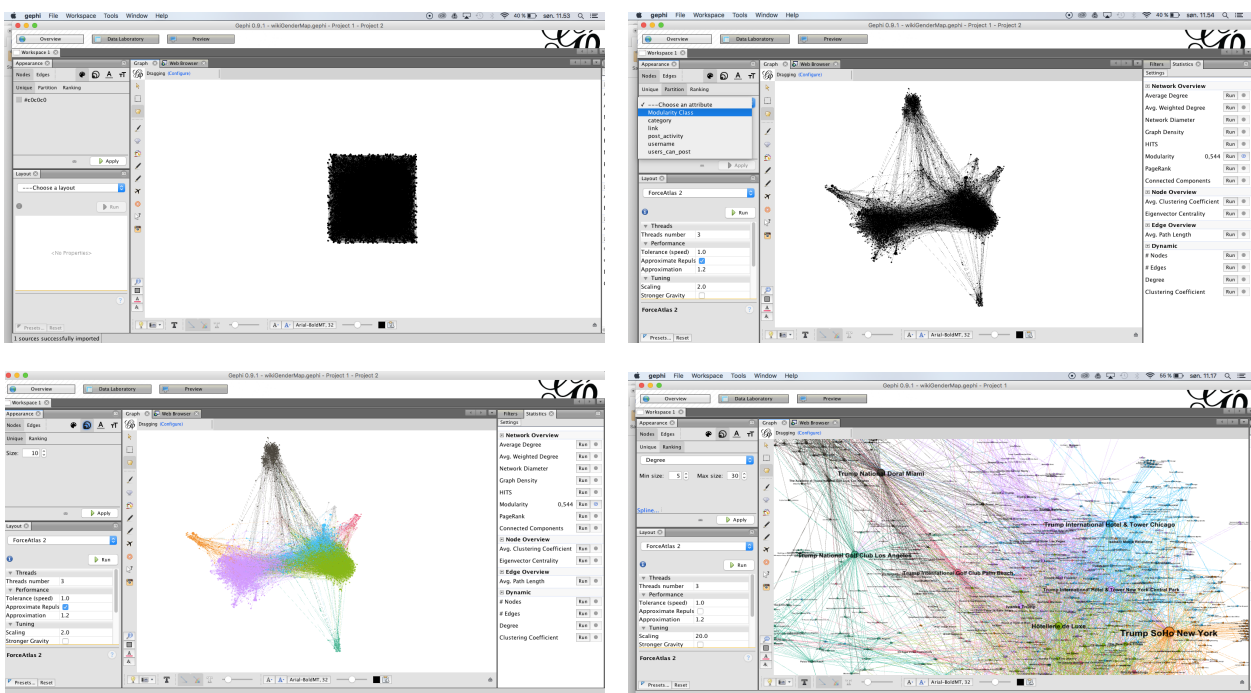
gephi File Workspace Tools Window Help
40 % søn. 11.53
Gephi 0.9.1 - wikiGenderMap.gephi - Project 1 - Project 2
Overview
Data Laboratory
Preview
Workspace 1
Appearance
Nodes Edges
Unique Partition Ranking
#c0c0c0
Apply
Layout
---Choose a layout
Run
<No Properties>
Presets... Reset
Graph
Web Browser
Dragging (Configure)
Arial-BoldMT, 32
1 sources successfully imported

gephi File Workspace Tools Window Help
40 % søn. 11.54
Gephi 0.9.1 - wikiGenderMap.gephi - Project 1 - Project 2
Overview
Data Laboratory
Preview
Workspace 1
Appearance
Nodes Edges
Unique Partition Ranking
---Choose an attribute
Modularity Class
category
link
post_activity
username
users_can_post
Layout
ForceAtlas 2
Run
Threads
Threads number 3
Performance
Tolerance (speed) 1.0
Approximate Repuls
Approximation 1.2
Tuning
Scaling 2.0
Stronger Gravity
ForceAtlas 2
Presets... Reset
Graph
Web Browser
Dragging (Configure)
Arial-BoldMT, 32
Filters
Statistics
Settings
Network Overview
Average Degree Run
Avg. Weighted Degree Run
Network Diameter Run
Graph Density Run
HITS Run
Modularity 0,544 Run
PageRank Run
Connected Components Run
Node Overview
Avg. Clustering Coefficient Run
Eigenvector Centrality Run
Edge Overview
Avg. Path Length Run
Dynamic
# Nodes Run
# Edges Run
Degree Run
Clustering Coefficient Run

Gephi 0.9.1 - wikiGenderMap.gephi - Project 1 - Project 2
Overview
Data Laboratory
Preview
Workspace 1
Appearance
Nodes Edges
Unique Ranking
Size: 10
Apply
Layout
ForceAtlas 2
Run
Threads
Threads number 3
Performance
Tolerance (speed) 1.0
Approximate Repuls
Approximation 1.2
Tuning
Scaling 2.0
Stronger Gravity
ForceAtlas 2
Presets... Reset
Graph
Web Browser
Dragging (Configure)
Arial-BoldMT, 32
Filters
Statistics
Settings
Network Overview
Average Degree Run
Avg. Weighted Degree Run
Network Diameter Run
Graph Density Run
HITS Run
Modularity 0,544 Run
PageRank Run
Connected Components Run
Node Overview
Avg. Clustering Coefficient Run
Eigenvector Centrality Run
Edge Overview
Avg. Path Length Run
Dynamic
# Nodes Run
# Edges Run
Degree Run
Clustering Coefficient Run

gephi File Workspace Tools Window Help
66 % søn. 11.17
Gephi 0.9.1 - wikiGenderMap.gephi - Project 1
Overview
Data Laboratory
Preview
Workspace 1
Appearance
Nodes Edges
Unique Ranking
Degree
Min size: 5 Max size: 30
Spline...
Apply
Layout
ForceAtlas 2
Run
Threads
Threads number 3
Performance
Tolerance (speed) 1.0
Approximate Repuls
Approximation 1.2
Tuning
Scaling 20.0
Stronger Gravity
ForceAtlas 2
Presets... Reset
Graph
Web Browser
Dragging (Configure)
Trump National Doral Miami
Trump International Hotel & Tower Chicago
Trump National Golf Club Los Angeles
Trump International Golf Club Palm Beach
Trump International Hotel & Tower New York Central Park
Hôtelleries de Luxe
Trump SoHo New York
Arial-BoldMT, 32